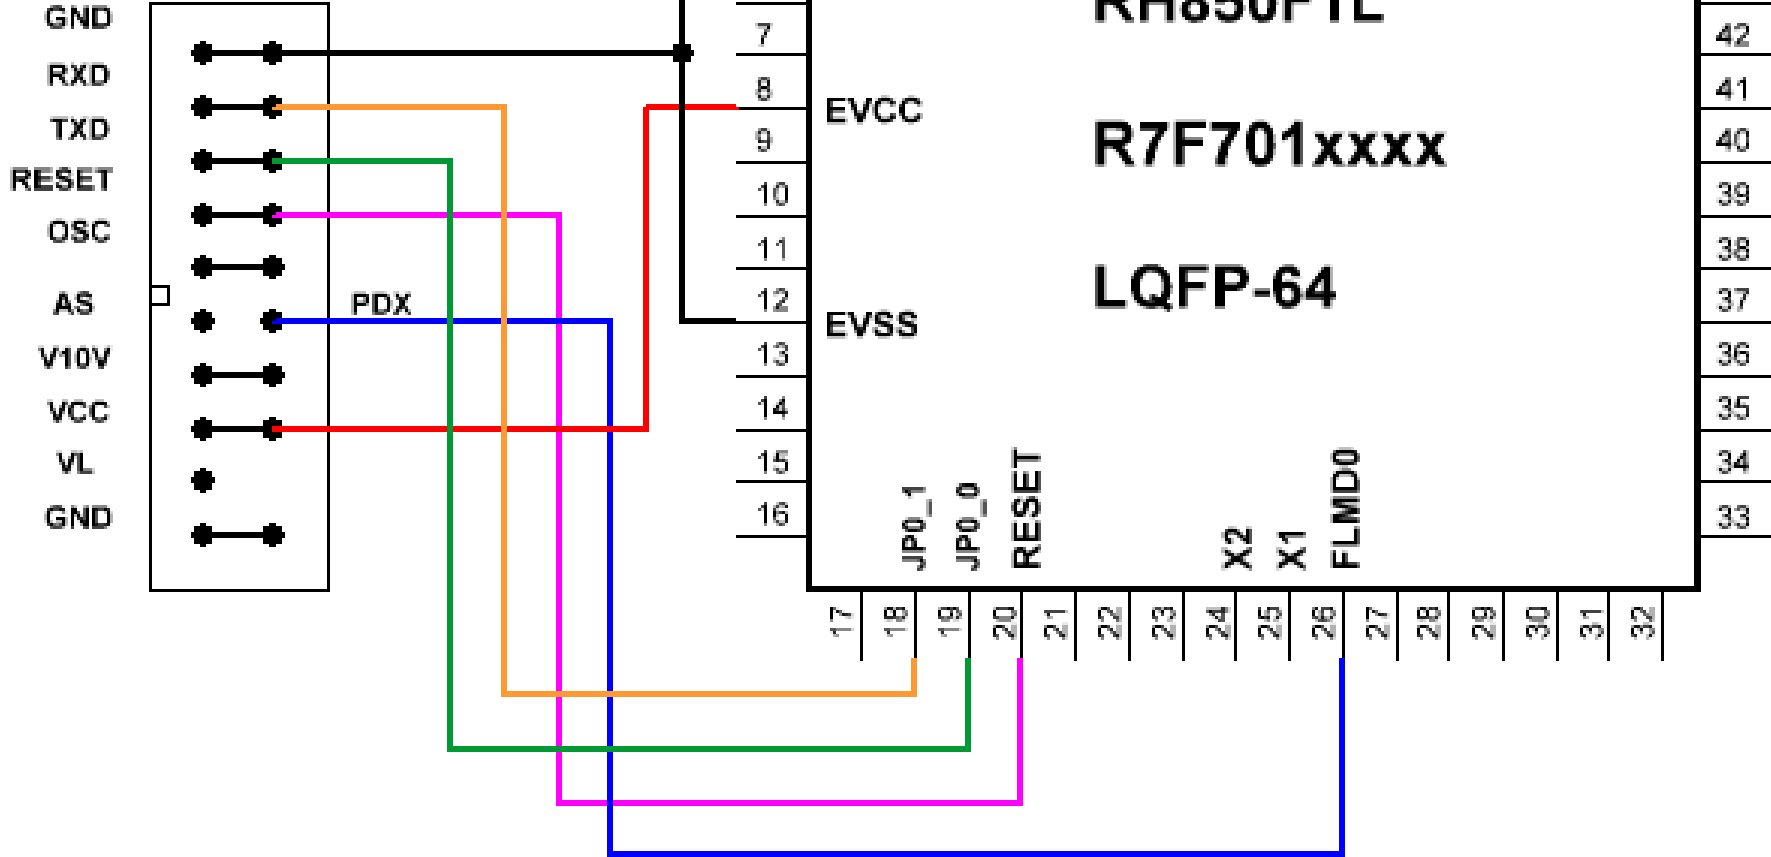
GND
RXD
TXD
RESET
OSC
AS
V10V
VCC
VL
GND

PDX

RH850F1L
R7F701xxxx
LQFP-64

7
8
9
10
11
12
13
14
15
16

EVCC
EVSS

42
41
40
39
38
37
36
35
34
33

JP0_1
JP0_0
RESET
X2
X1
FLMD0

17
18
19
20
21
22
23
24
25
26
27
28
29
30
31
32